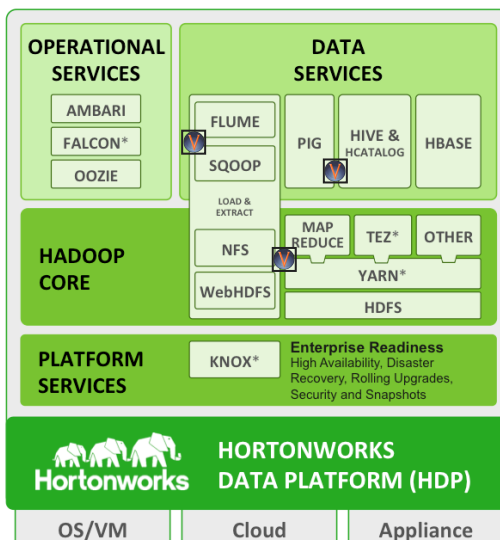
OPERATIONAL SERVICES

AMBARI

FALCON*

OOZIE

DATA SERVICES

FLUME

SQOOP

LOAD & EXTRACT

NFS

WebHDFS

PIG

HIVE & HCATALOG

HBASE

HADOOP CORE

MAP REDUCE

TEZ*

OTHER

YARN*

HDFS

PLATFORM SERVICES

KNOX*

Enterprise Readiness
High Availability, Disaster Recovery, Rolling Upgrades, Security and Snapshots

Hortonworks

HORTONWORKS DATA PLATFORM (HDP)

OS/VM

Cloud

Appliance